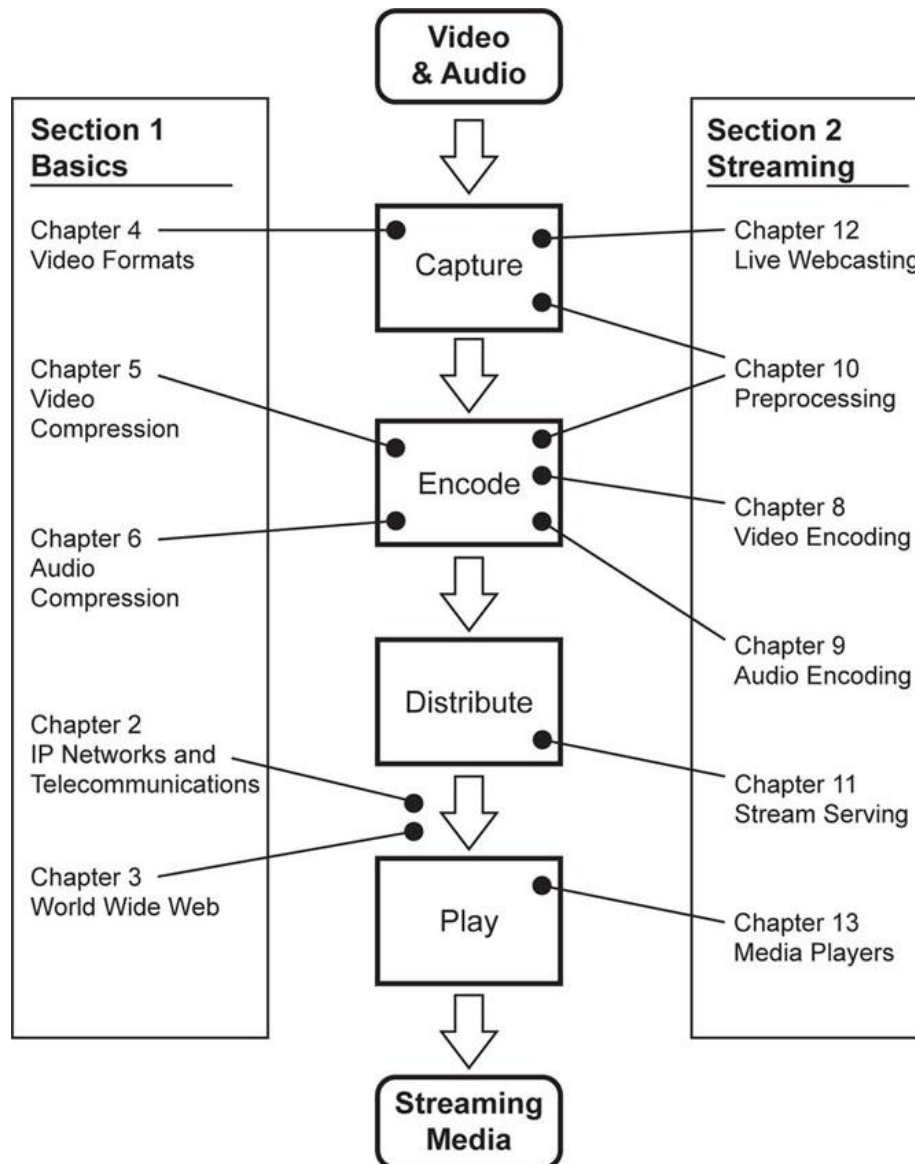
Video & Audio

Section 1
Basics

Chapter 4
Video Formats

Chapter 5
Video Compression

Chapter 6
Audio Compression

Chapter 2
IP Networks and Telecommunications

Chapter 3
World Wide Web

Capture

Encode

Distribute

Play

Section 2
Streaming

Chapter 12
Live Webcasting

Chapter 10
Preprocessing

Chapter 8
Video Encoding

Chapter 9
Audio Encoding

Chapter 11
Stream Serving

Chapter 13
Media Players

Streaming Media